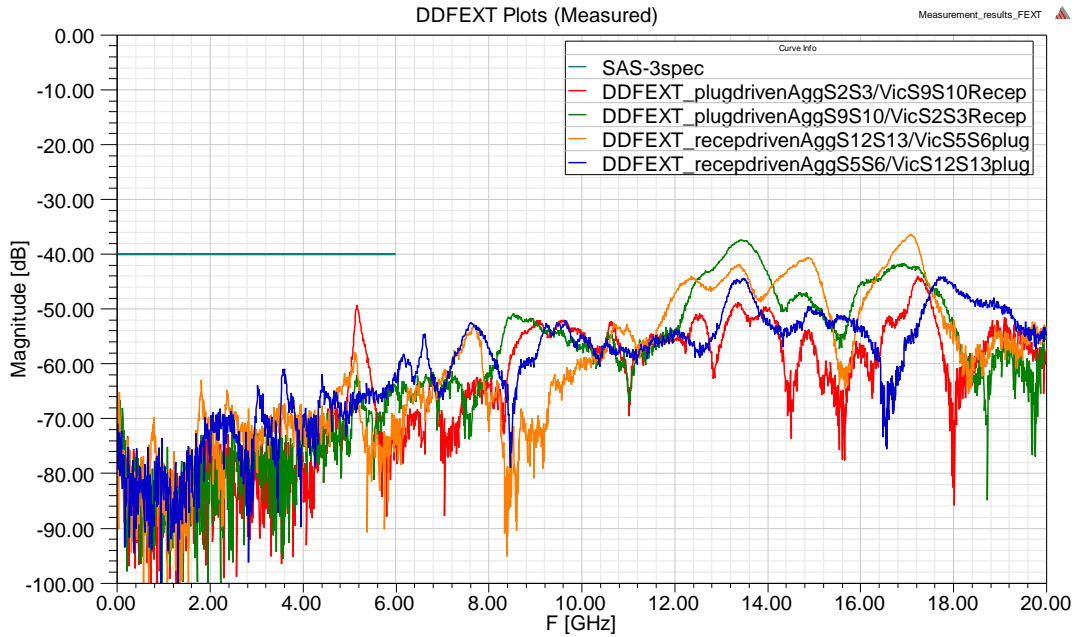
DDFEXT Plots (Measured)

Measurement_results_FEXT

Curve Info

SAS-3spec
DDFEXT_plugdrivenAggS2S3/VicS9S10Recep
DDFEXT_plugdrivenAggS9S10/VicS2S3Recep
DDFEXT_recepdrivenAggS12S13/VicS5S6plug
DDFEXT_recepdrivenAggS5S6/VicS12S13plug

0.00
-10.00
-20.00
-30.00
-40.00
-50.00
-60.00
-70.00
-80.00
-90.00
-100.00

Magnitude [dB]

0.00 2.00 4.00 6.00 8.00 10.00 12.00 14.00 16.00 18.00 20.00

F [GHz]